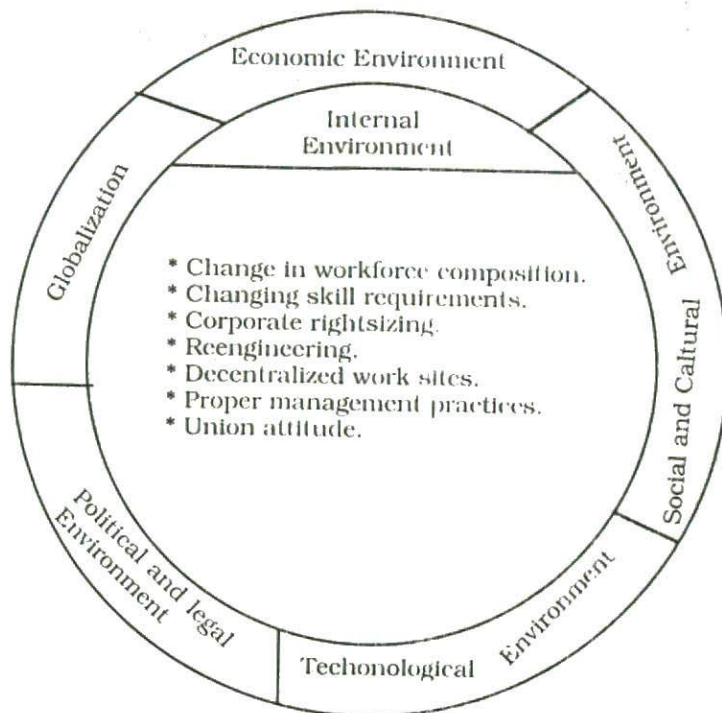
Economic Environment

Internal Environment

Globalization

Social and Cultural Environment

* Change in workforce composition.
* Changing skill requirements.
* Corporate rightsizing.
* Reengineering.
* Decentralized work sites.
* Proper management practices.
* Union attitude.

Political and legal Environment

Techonological Environment